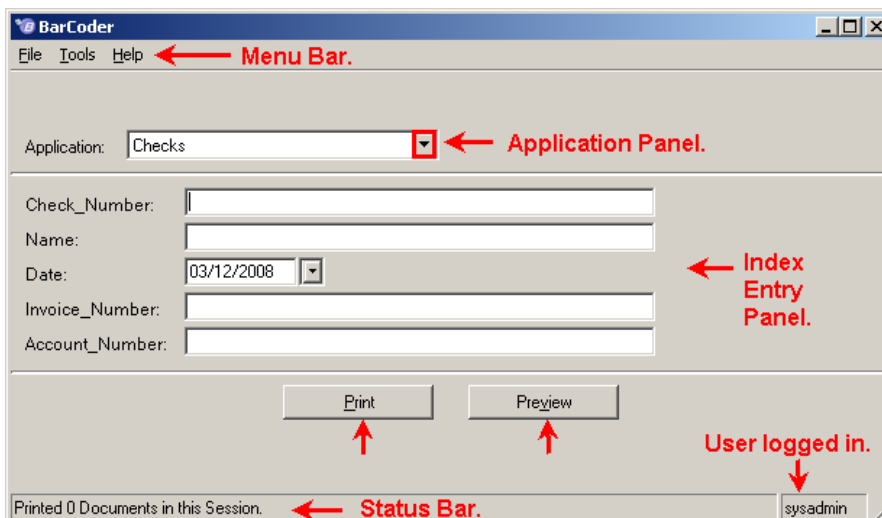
BarCoder

File Tools Help

Menu Bar.

Application: Checks

Application Panel.

Check_Number:

Name:

Date: 03/12/2008

Invoice_Number:

Account_Number:

Index Entry Panel.

Print

Preview

User logged in.

Printed 0 Documents in this Session.

Status Bar.

sysadmin